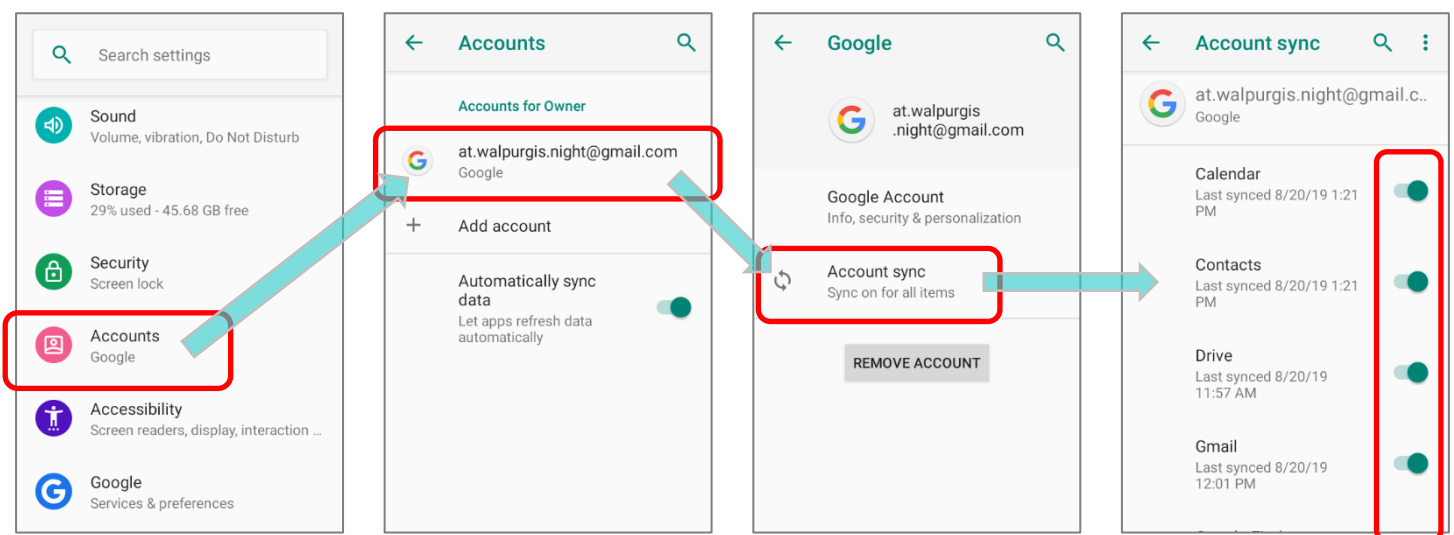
Search settings

Sound
Volume, vibration, Do Not Disturb

Storage
29% used - 45.68 GB free

Security
Screen lock

Accounts
Google

Accessibility
Screen readers, display, interaction ...

Google
Services & preferences

Accounts

Accounts for Owner

at.walpurgis.night@gmail.com
Google

Add account

Automatically sync data
Let apps refresh data automatically

Google

at.walpurgis .night@gmail.com

Google Account
Info, security & personalization

Account sync
Sync on for all items

REMOVE ACCOUNT

Account sync

at.walpurgis.night@gmail.c..
Google

Calendar
Last synced 8/20/19 1:21 PM

Contacts
Last synced 8/20/19 1:21 PM

Drive
Last synced 8/20/19 11:57 AM

Gmail
Last synced 8/20/19 12:01 PM